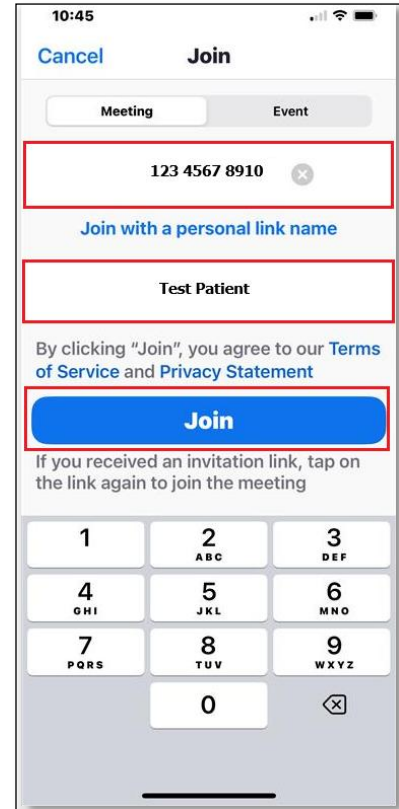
10:45

Cancel Join

Meeting Event

123 4567 8910

Join with a personal link name

Test Patient

By clicking "Join", you agree to our Terms of Service and Privacy Statement

Join

If you received an invitation link, tap on the link again to join the meeting

1
2 ABC
3 DEF
4 GHI
5 JKL
6 MNO
7 PQRS
8 TUV
9 WXYZ
0